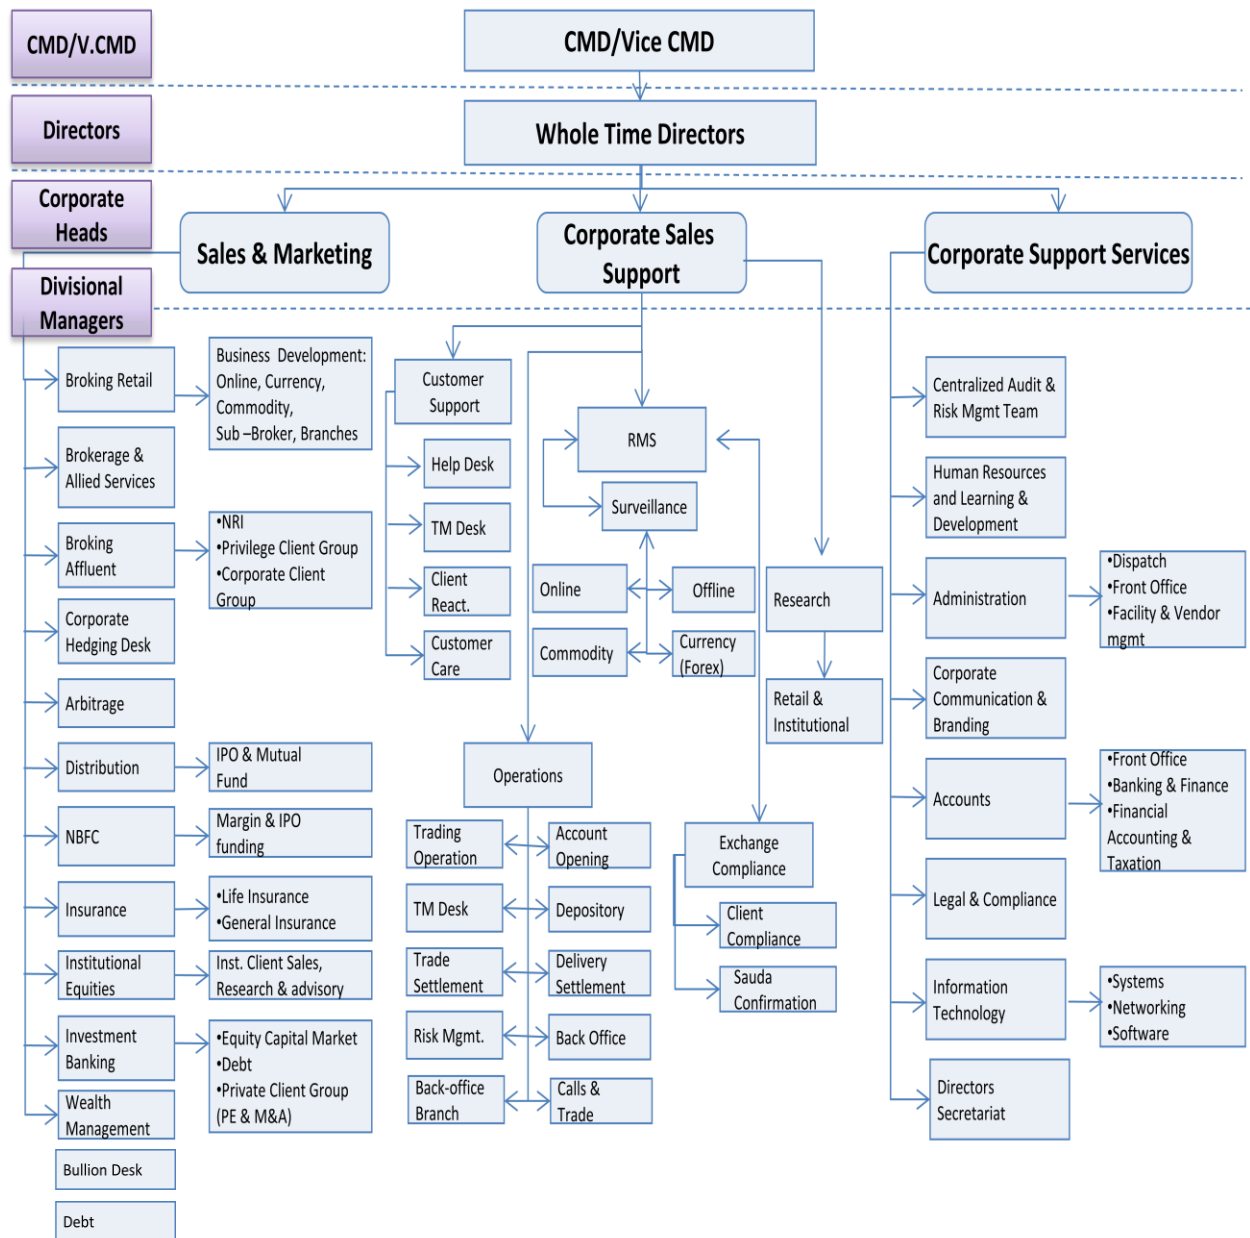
CMD/V.CMD

CMD/Vice CMD

Directors

Whole Time Directors

Corporate Heads

Sales & Marketing

Corporate Sales Support

Corporate Support Services

Divisional Managers

Broking Retail

Business Development: Online, Currency, Commodity, Sub –Broker, Branches

Customer Support

Help Desk

TM Desk

Client React.

Customer Care

RMS

Surveillance

Online

Offline

Commodity

Currency (Forex)

Research

Retail & Institutional

Brokerage & Allied Services

Broking Affluent

•NRI
•Privilege Client Group
•Corporate Client Group

Corporate Hedging Desk

Arbitrage

Distribution

IPO & Mutual Fund

NBFC

Margin & IPO funding

Insurance

•Life Insurance
•General Insurance

Institutional Equities

Inst. Client Sales, Research & advisory

Investment Banking

•Equity Capital Market
•Debt
•Private Client Group (PE & M&A)

Wealth Management

Bullion Desk

Debt

Operations

Trading Operation

Account Opening

TM Desk

Depository

Trade Settlement

Delivery Settlement

Risk Mgmt.

Back Office

Back-office Branch

Calls & Trade

Exchange Compliance

Client Compliance

Sauda Confirmation

Centralized Audit & Risk Mgmt Team

Human Resources and Learning & Development

Administration

•Dispatch
•Front Office
•Facility & Vendor mgmt

Corporate Communication & Branding

Accounts

•Front Office
•Banking & Finance
•Financial Accounting & Taxation

Legal & Compliance

Information Technology

•Systems
•Networking
•Software

Directors Secretariat